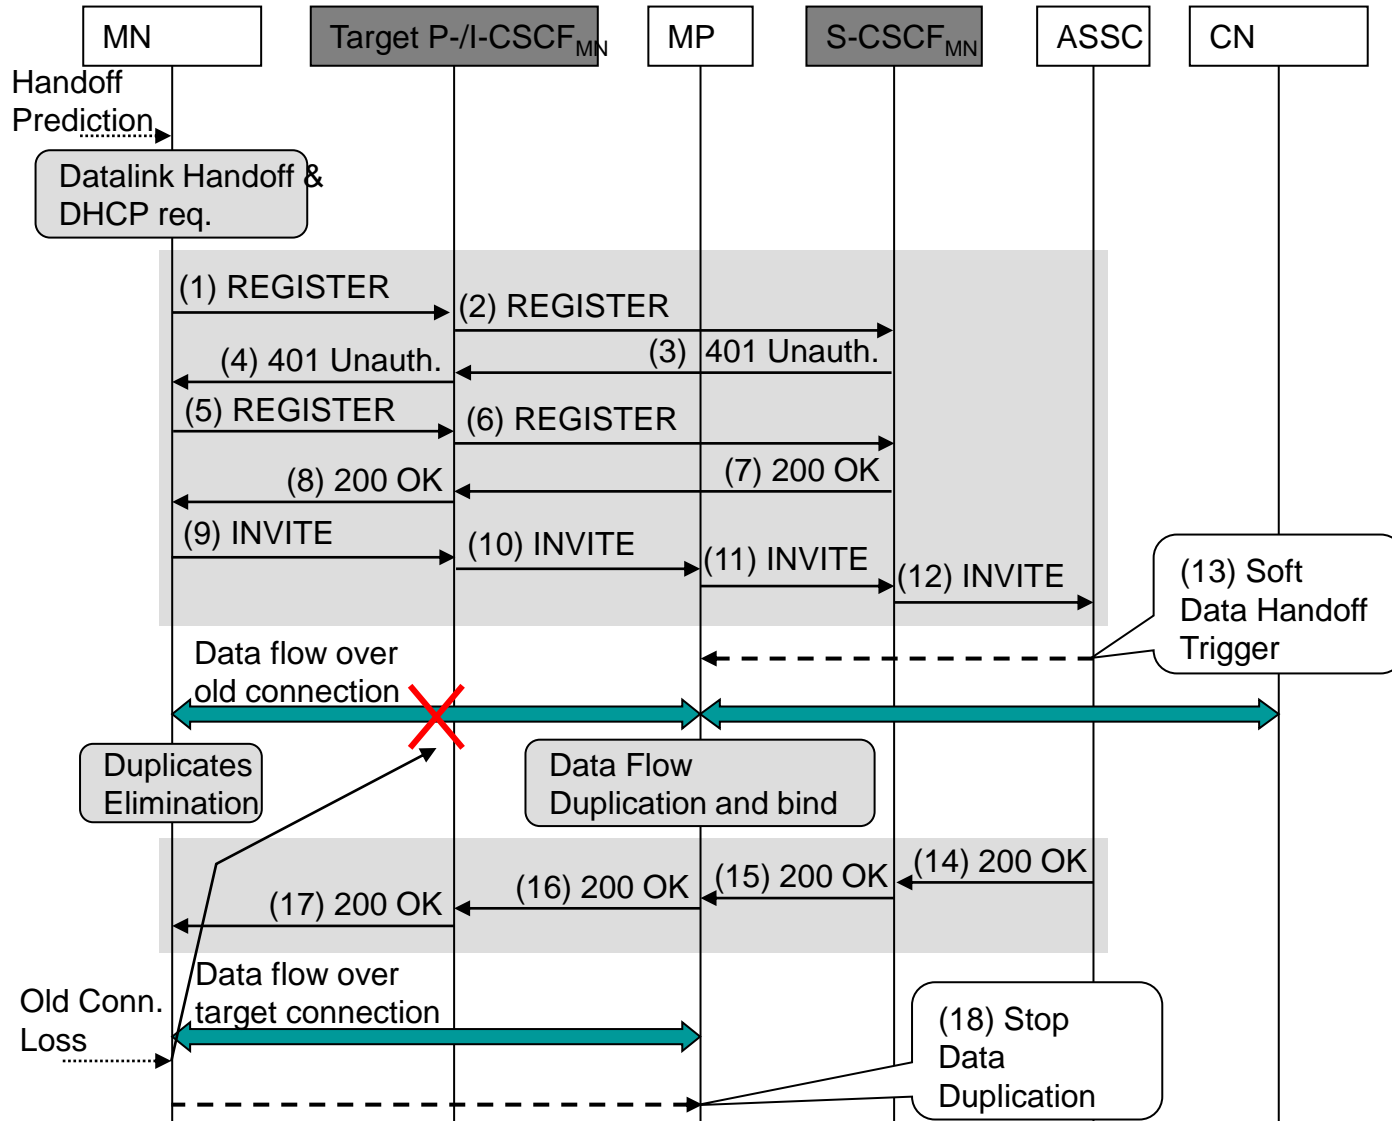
MN

Target P-/I-CSCF$_{MN}$

MP

S-CSCF$_{MN}$

ASSC

CN

Handoff Prediction

Datalink Handoff & DHCP req.

(1) REGISTER

(2) REGISTER

(3) 401 Unauth.

(4) 401 Unauth.

(5) REGISTER

(6) REGISTER

(7) 200 OK

(8) 200 OK

(9) INVITE

(10) INVITE

(11) INVITE

(12) INVITE

(13) Soft Data Handoff Trigger

Data flow over old connection

Duplicates Elimination

Data Flow Duplication and bind

(14) 200 OK

(15) 200 OK

(16) 200 OK

(17) 200 OK

Data flow over target connection

Old Conn. Loss

(18) Stop Data Duplication